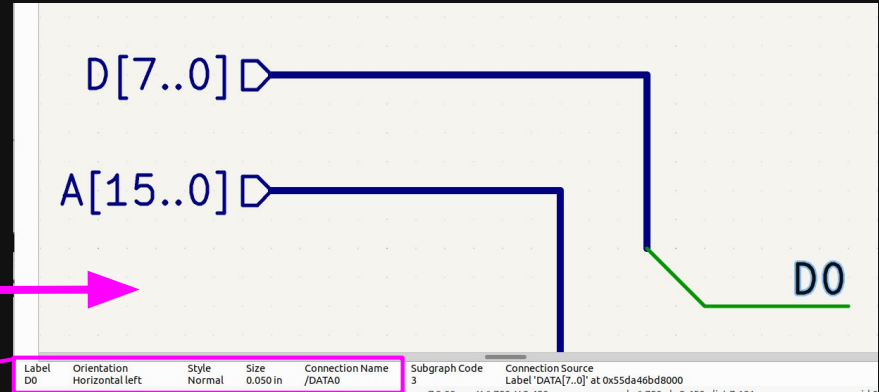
D[7..0]

A[15..0]

D0

| Label | Orientation | Style | Size | Connection Name |
|---|---|---|---|---|
| D0 | Horizontal left | Normal | 0.050 in | /DATA0 |

| Subgraph Code | Connection Source |
|---|---|
| 3 | Label 'DATA[7..0]' at 0x55da46bd8000 |